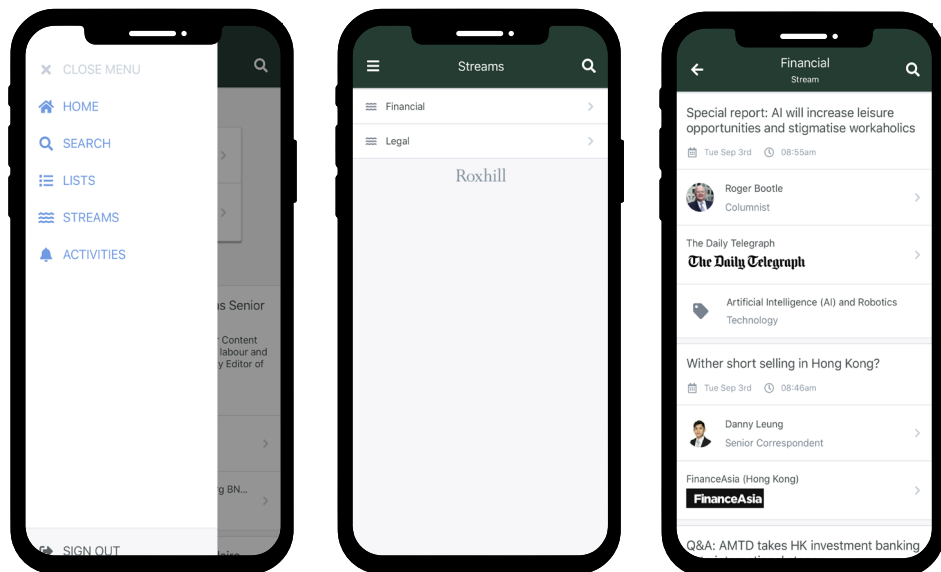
CLOSE MENU
HOME
SEARCH
LISTS
STREAMS
ACTIVITIES
SIGN OUT

s Senior

r Content
labour and
y Editor of

g BN...

Streams
Financial
Legal
Roxhill

Financial
Stream

Special report: AI will increase leisure opportunities and stigmatise workaholics
Tue Sep 3rd 08:55am

Roger Bootle
Columnist

The Daily Telegraph
The Daily Telegraph

Artificial Intelligence (AI) and Robotics
Technology

Wither short selling in Hong Kong?
Tue Sep 3rd 08:46am

Danny Leung
Senior Correspondent

FinanceAsia (Hong Kong)
FinanceAsia

Q&A: AMTD takes HK investment banking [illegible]